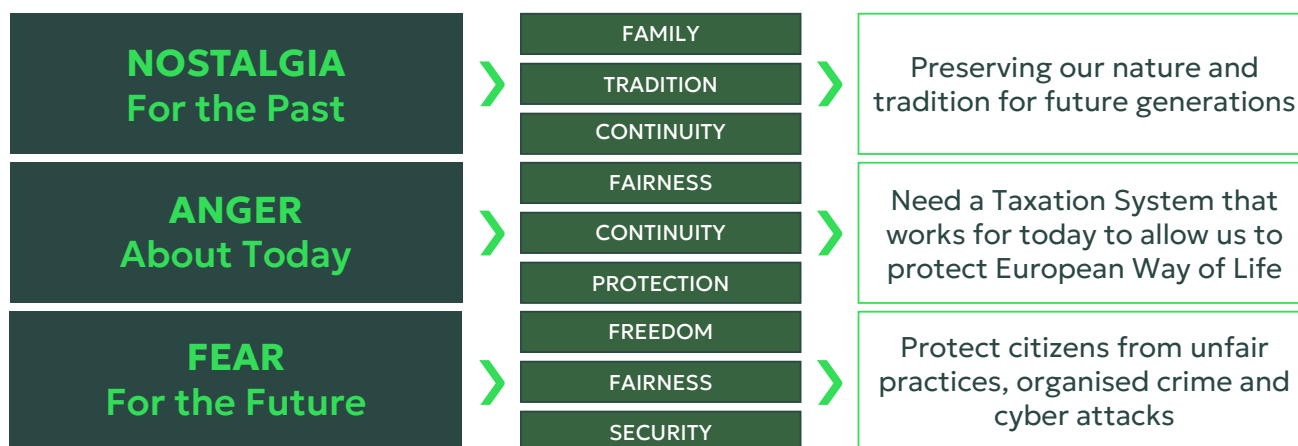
NOSTALGIA
For the Past

FAMILY

TRADITION

CONTINUITY

Preserving our nature and tradition for future generations

ANGER
About Today

FAIRNESS

CONTINUITY

PROTECTION

Need a Taxation System that works for today to allow us to protect European Way of Life

FEAR
For the Future

FREEDOM

FAIRNESS

SECURITY

Protect citizens from unfair practices, organised crime and cyber attacks